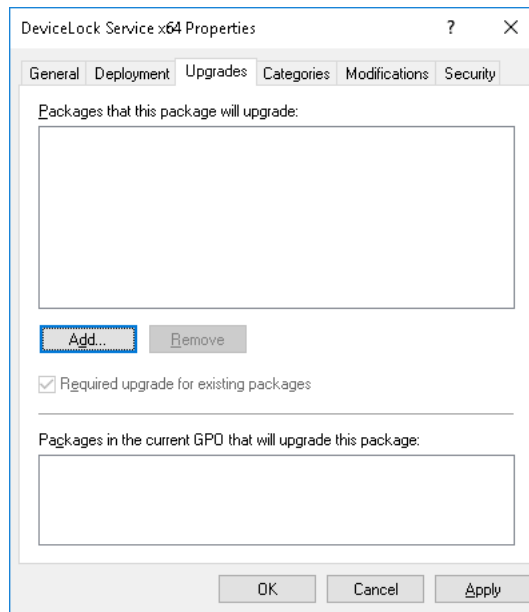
DeviceLock Service x64 Properties

?

X

General

Deployment

Upgrades

Categories

Modifications

Security

Packages that this package will upgrade:

Add...

Remove

Required upgrade for existing packages

Packages in the current GPO that will upgrade this package:

OK

Cancel

Apply